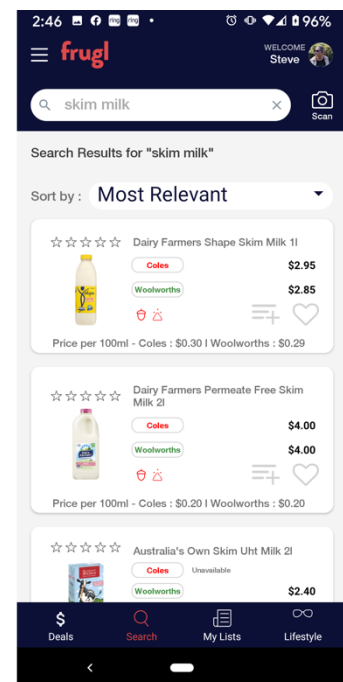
2:46 96%

frugl

WELCOME
Steve

skim milk

Scan

Search Results for "skim milk"

Sort by : Most Relevant

☆☆☆☆☆ Dairy Farmers Shape Skim Milk 1l

Coles $2.95

Woolworths $2.85

Price per 100ml - Coles : $0.30 | Woolworths : $0.29

☆☆☆☆☆ Dairy Farmers Permeate Free Skim Milk 2l

Coles $4.00

Woolworths $4.00

Price per 100ml - Coles : $0.20 | Woolworths : $0.20

☆☆☆☆☆ Australia's Own Skim Uht Milk 2l

Coles Unavailable

Woolworths $2.40

Deals Search My Lists Lifestyle